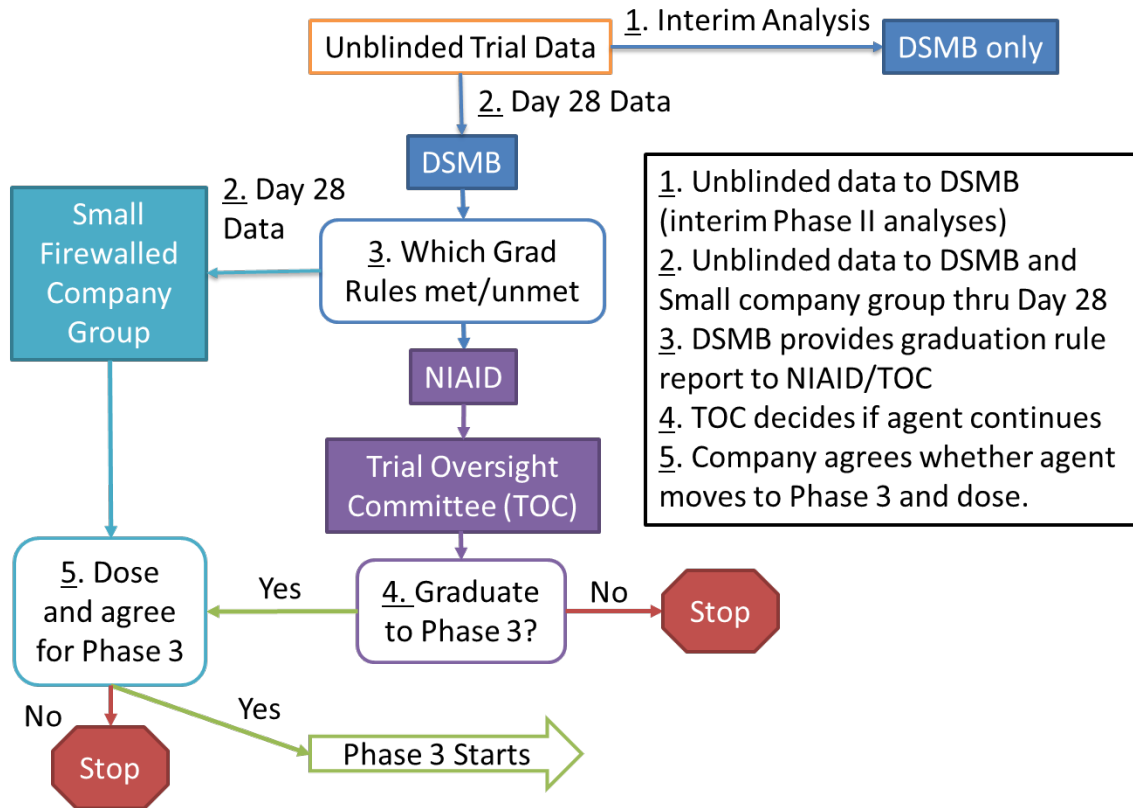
Unblinded Trial Data

1. Interim Analysis

DSMB only

2. Day 28 Data

DSMB

2. Day 28 Data

Small Firewalled Company Group

3. Which Grad Rules met/unmet

NIAID

Trial Oversight Committee (TOC)

1. Unblinded data to DSMB (interim Phase II analyses)
2. Unblinded data to DSMB and Small company group thru Day 28
3. DSMB provides graduation rule report to NIAID/TOC
4. TOC decides if agent continues
5. Company agrees whether agent moves to Phase 3 and dose.

5. Dose and agree for Phase 3

Yes

4. Graduate to Phase 3?

No

Stop

No

Yes

Stop

Phase 3 Starts